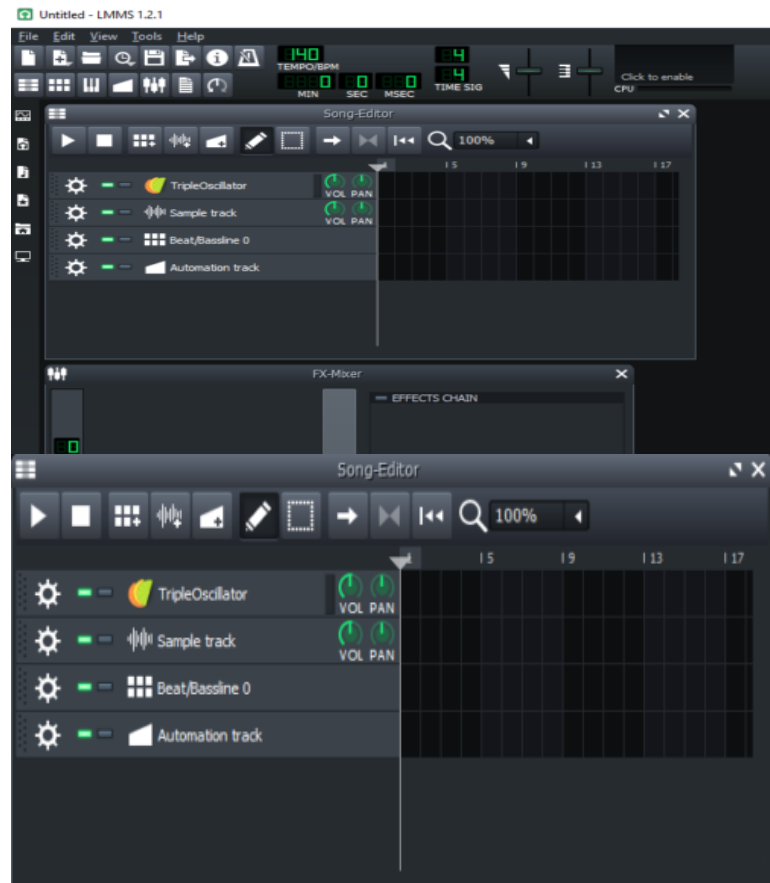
Untitled - LMMS 1.2.1

File Edit View Tools Help

140
TEMPO/BPM

0 0 0
MIN SEC MSEC

4
4
TIME SIG

Click to enable
CPU

Song-Editor

100%

1 5 9 13 17

TripleOscillator
VOL PAN

Sample track
VOL PAN

Beat/Bassline 0

Automation track

FX-Mixer

EFFECTS CHAIN

0

Song-Editor

100%

1 5 9 13 17

TripleOscillator
VOL PAN

Sample track
VOL PAN

Beat/Bassline 0

Automation track